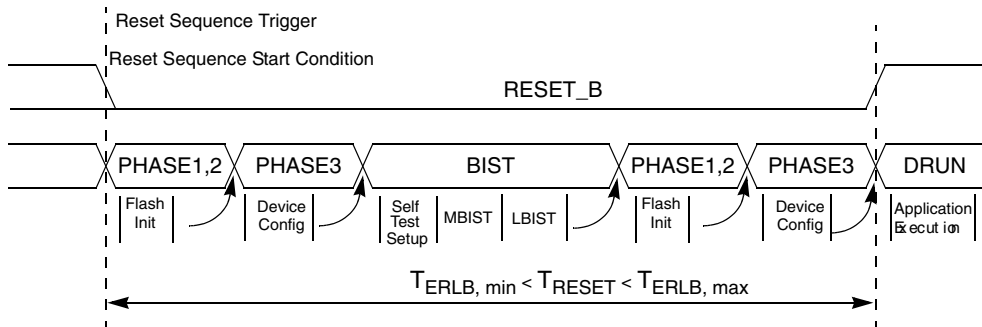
Reset Sequence Trigger

Reset Sequence Start Condition

RESET_B

PHASE1,2

PHASE3

BIST

PHASE1,2

PHASE3

DRUN

Flash Init

Device Config

Self Test Setup

MBIST

LBIST

Flash Init

Device Config

Application Execution

$T_{ERLB,\ min} < T_{RESET} < T_{ERLB,\ max}$